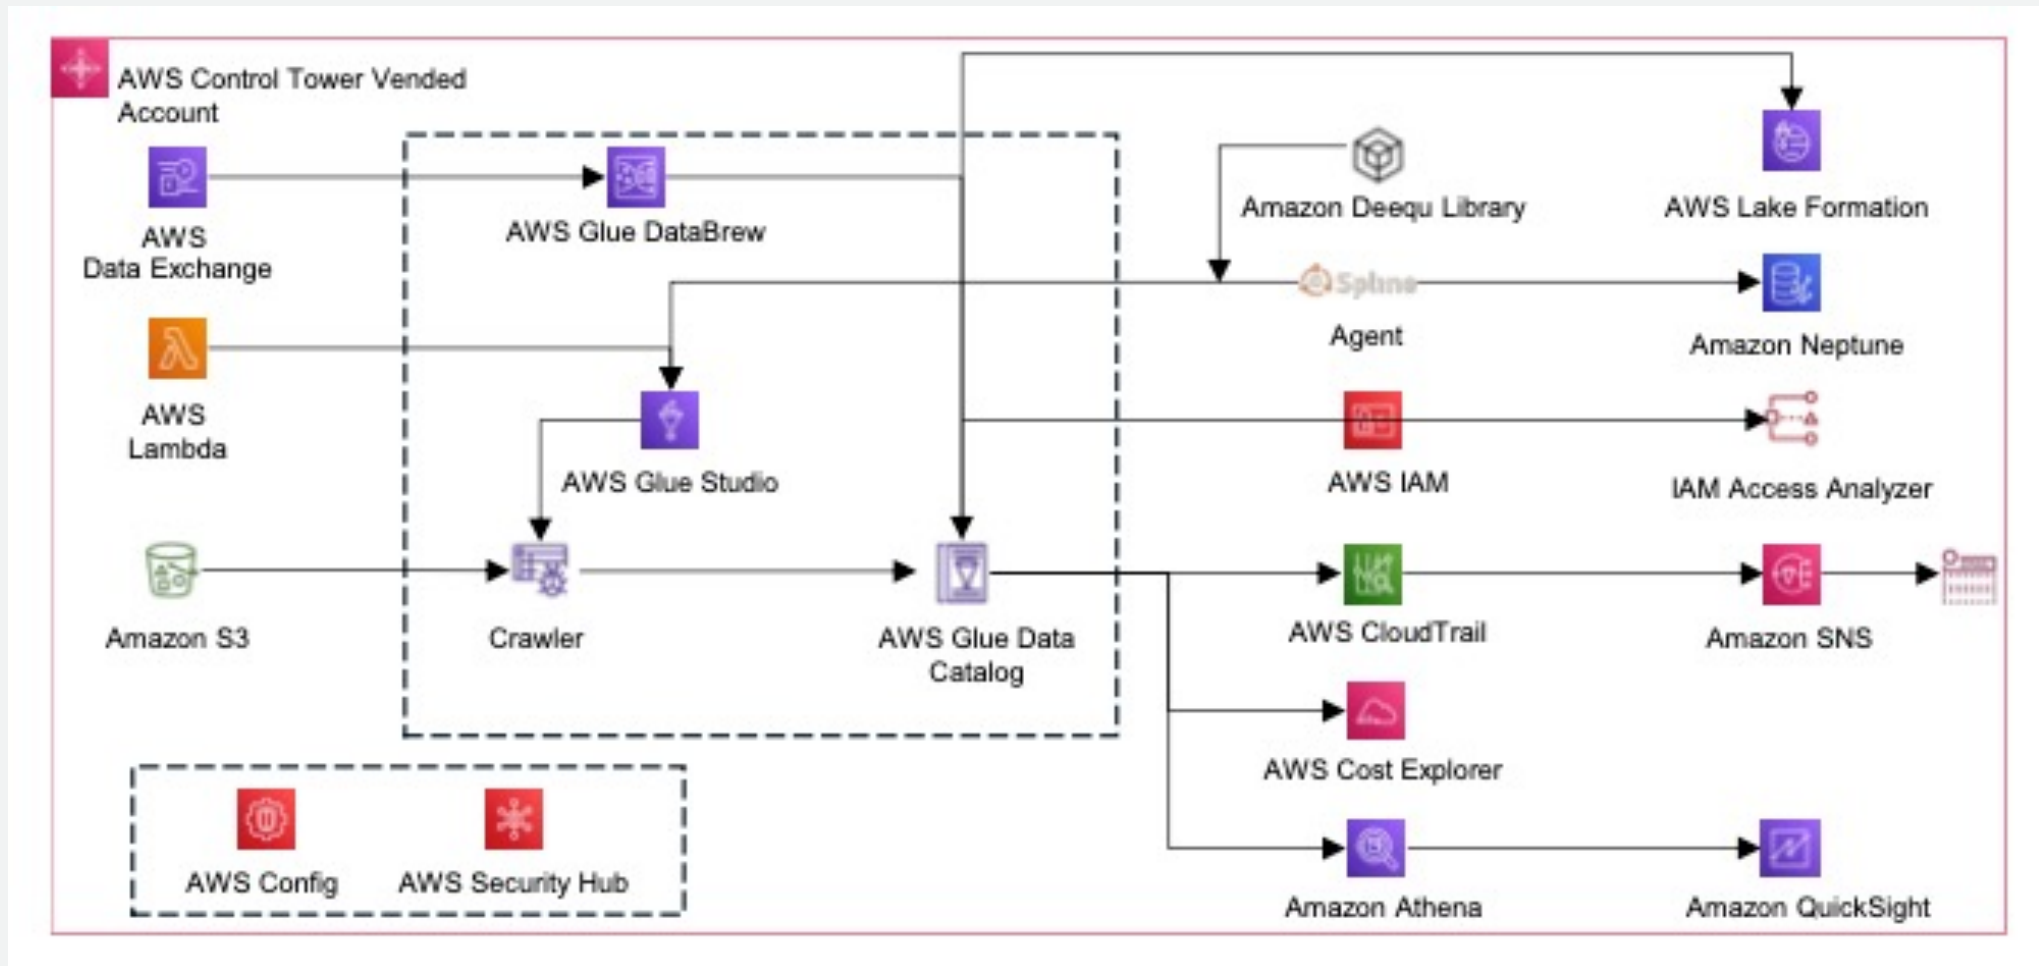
AWS Control Tower Vended Account

AWS Data Exchange

AWS Glue DataBrew

Amazon Deequ Library

AWS Lake Formation

Spline

Agent

Amazon Neptune

AWS Lambda

AWS Glue Studio

AWS IAM

IAM Access Analyzer

Amazon S3

Crawler

AWS Glue Data Catalog

AWS CloudTrail

Amazon SNS

AWS Cost Explorer

AWS Config

AWS Security Hub

Amazon Athena

Amazon QuickSight